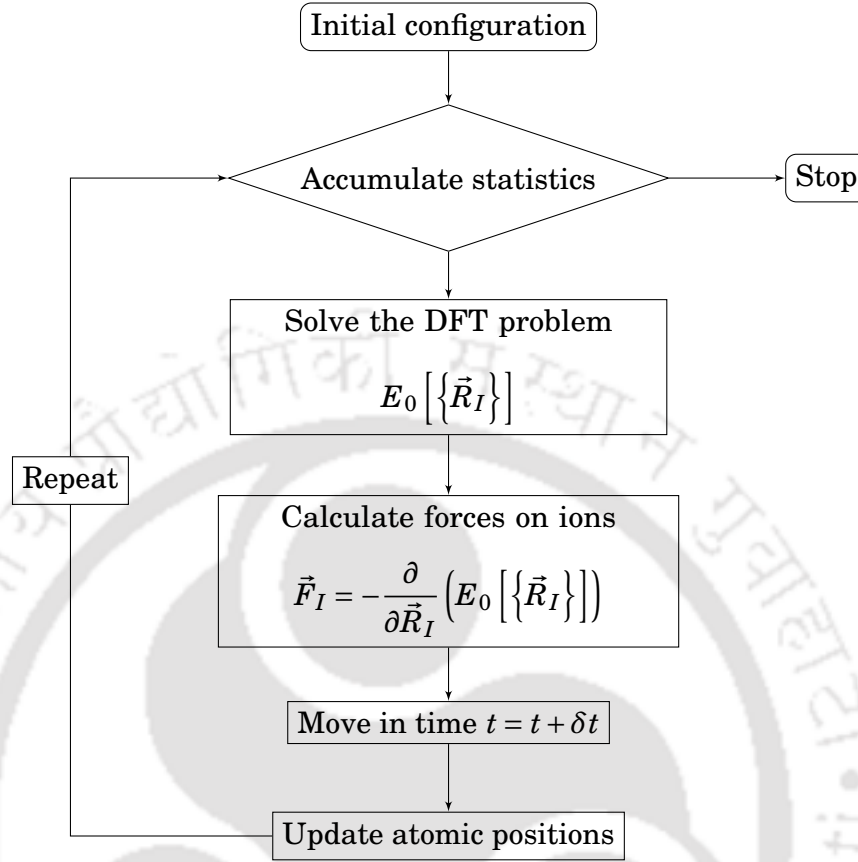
Initial configuration

Accumulate statistics

Stop

Solve the DFT problem

$E_0\left[\left\{\vec{R}_I\right\}\right]$

Repeat

Calculate forces on ions

$\vec{F}_I = -\frac{\partial}{\partial \vec{R}_I}\left(E_0\left[\left\{\vec{R}_I\right\}\right]\right)$

Move in time $t = t + \delta t$

Update atomic positions